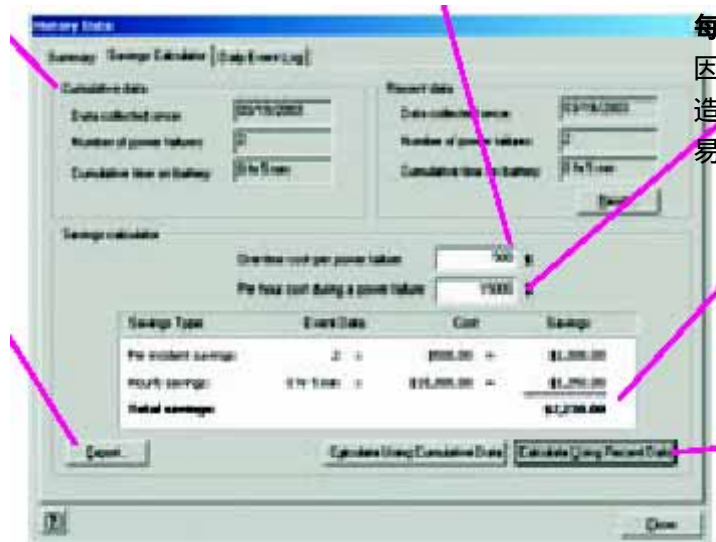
History Data

Summary | Savings Calculator | Daily Event Log

Cumulative data
Data collected since: 03/19/2003
Number of power failures: 2
Cumulative time on battery: 0 hr 5 min

Recent data
Data collected since: 03/19/2003
Number of power failures: 2
Cumulative time on battery: 0 hr 5 min
Reset

Savings calculator
One-time cost per power failure: 500 $
Per hour cost during a power failure: 15000 $

| Savings Type | Event Data | Cost | Savings |
|---|---|---|---|
| Per incident savings: | 2 x | $500.00 = | $1,000.00 |
| Hourly savings: | 0 hr 5 min x | $15,000.00 = | $1,250.00 |
| Total savings: | | | $2,250.00 |

Export... | Calculate Using Cumulative Data | Calculate Using Recent Data

Close

每
因
造
易